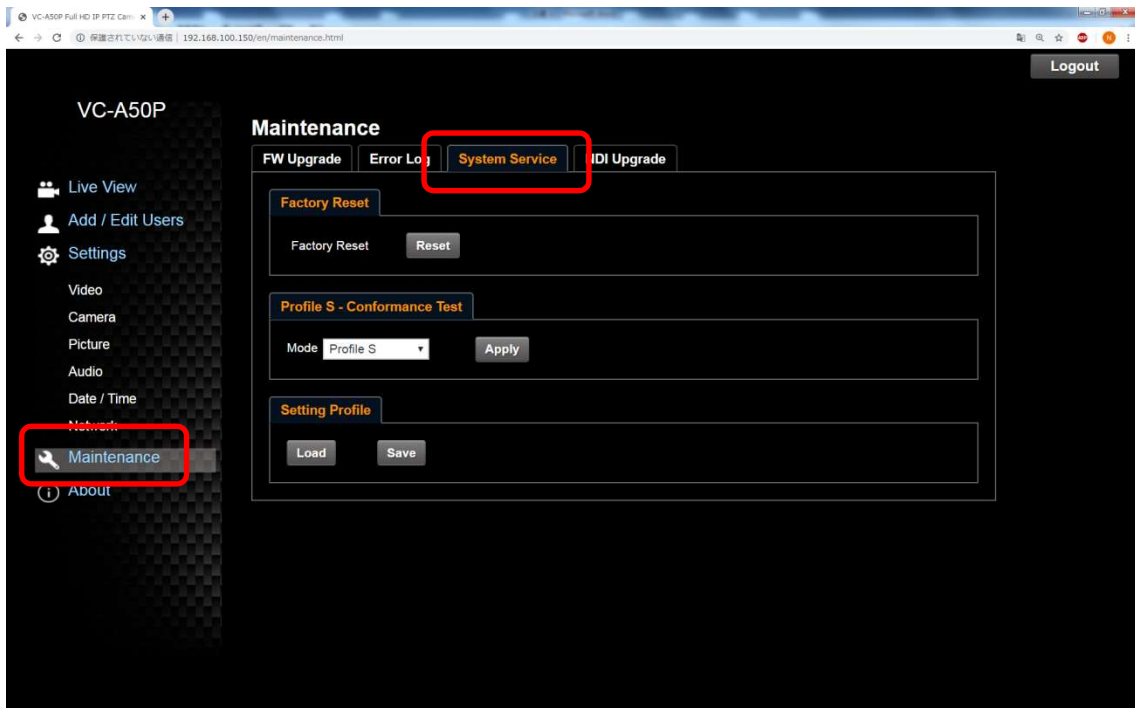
VC-A50P Full HD IP PTZ Cam ×
保護されていない通信 | 192.168.100.150/en/maintenance.html

Logout

VC-A50P

Live View
Add / Edit Users
Settings
Video
Camera
Picture
Audio
Date / Time
Network
Maintenance
About

Maintenance

FW Upgrade | Error Log | System Service | NDI Upgrade

Factory Reset
Factory Reset Reset

Profile S - Conformance Test
Mode Profile S Apply

Setting Profile
Load Save